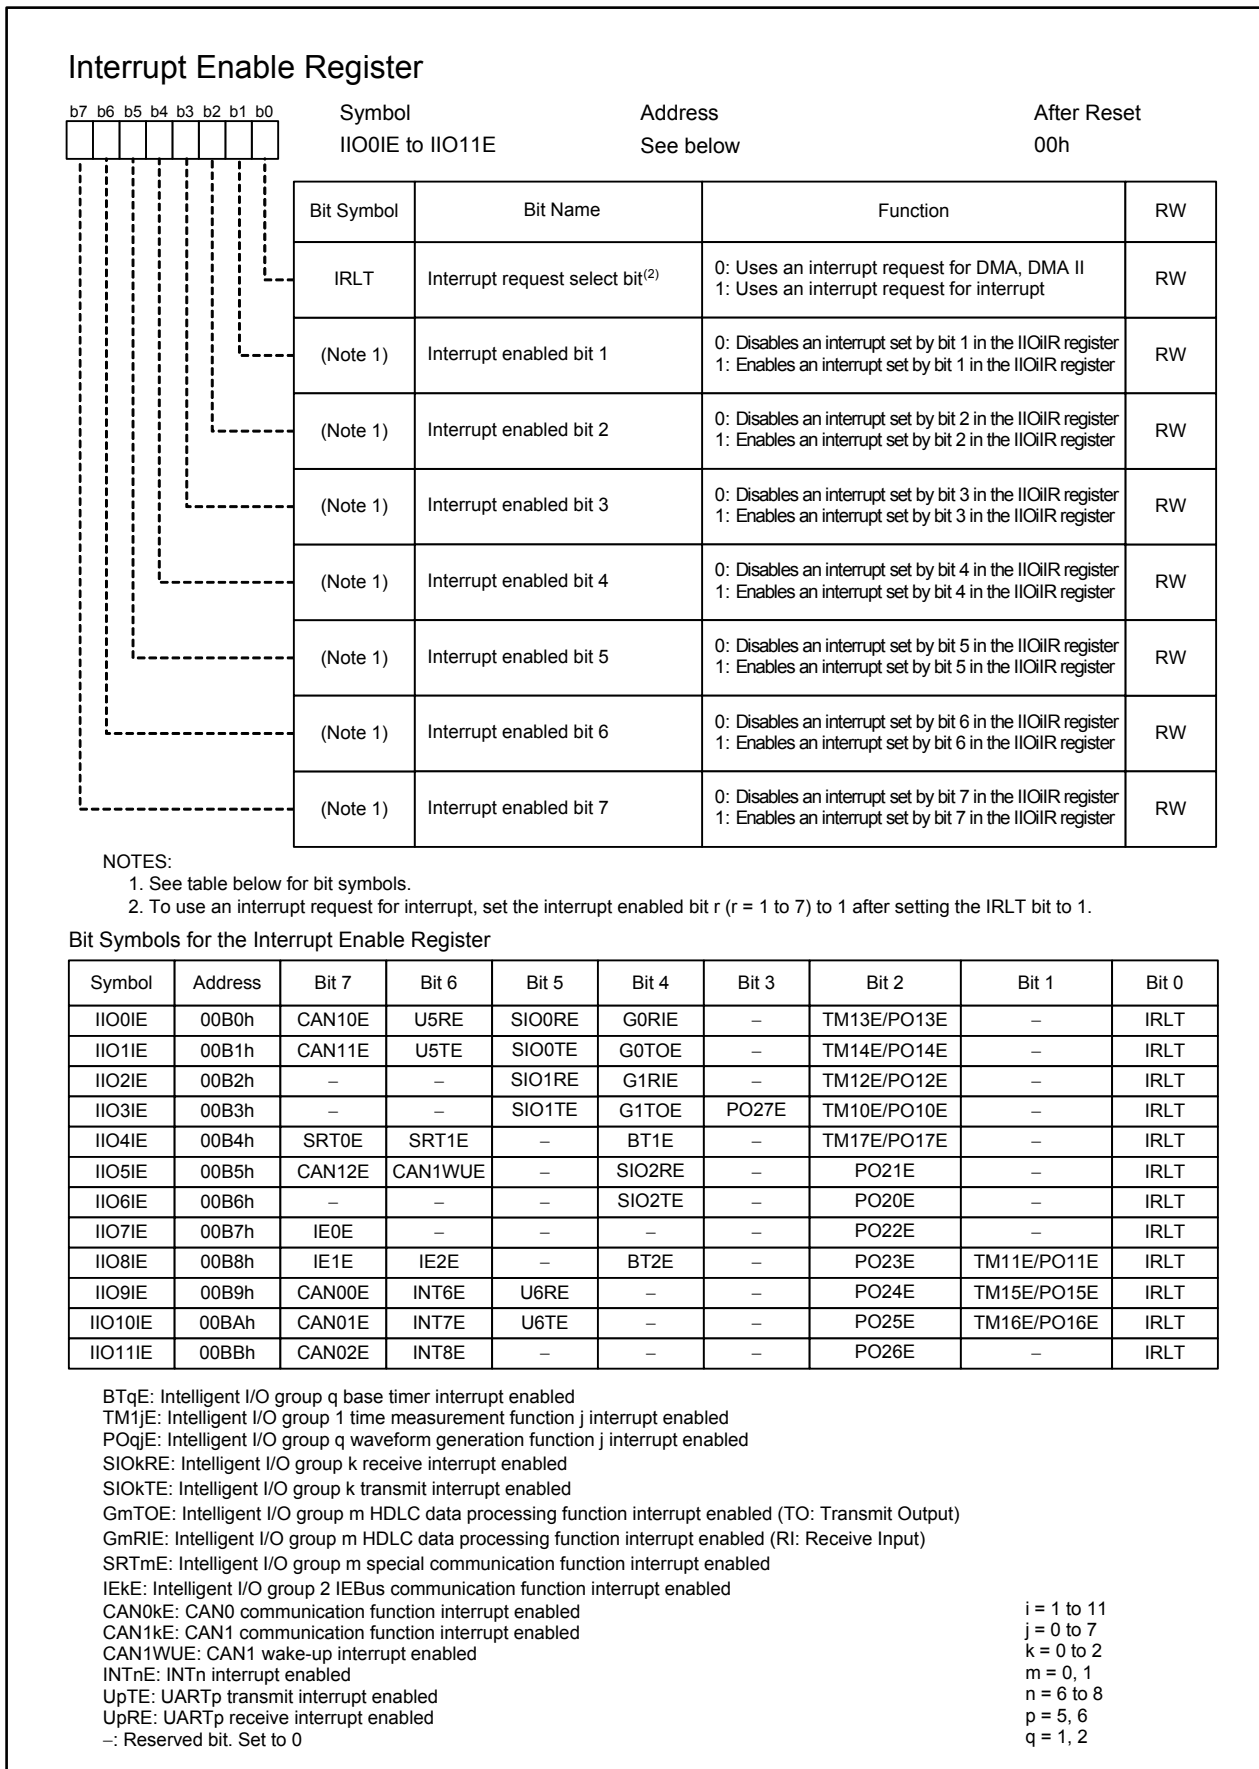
Interrupt Enable Register

b7 b6 b5 b4 b3 b2 b1 b0

Symbol IIO0IE to IIO11E
Address See below
After Reset 00h

| Bit Symbol | Bit Name | Function | RW |
|---|---|---|---|
| IRLT | Interrupt request select bit$^{(2)}$ | 0: Uses an interrupt request for DMA, DMA II<br>1: Uses an interrupt request for interrupt | RW |
| (Note 1) | Interrupt enabled bit 1 | 0: Disables an interrupt set by bit 1 in the IIOiIR register<br>1: Enables an interrupt set by bit 1 in the IIOiIR register | RW |
| (Note 1) | Interrupt enabled bit 2 | 0: Disables an interrupt set by bit 2 in the IIOiIR register<br>1: Enables an interrupt set by bit 2 in the IIOiIR register | RW |
| (Note 1) | Interrupt enabled bit 3 | 0: Disables an interrupt set by bit 3 in the IIOiIR register<br>1: Enables an interrupt set by bit 3 in the IIOiIR register | RW |
| (Note 1) | Interrupt enabled bit 4 | 0: Disables an interrupt set by bit 4 in the IIOiIR register<br>1: Enables an interrupt set by bit 4 in the IIOiIR register | RW |
| (Note 1) | Interrupt enabled bit 5 | 0: Disables an interrupt set by bit 5 in the IIOiIR register<br>1: Enables an interrupt set by bit 5 in the IIOiIR register | RW |
| (Note 1) | Interrupt enabled bit 6 | 0: Disables an interrupt set by bit 6 in the IIOiIR register<br>1: Enables an interrupt set by bit 6 in the IIOiIR register | RW |
| (Note 1) | Interrupt enabled bit 7 | 0: Disables an interrupt set by bit 7 in the IIOiIR register<br>1: Enables an interrupt set by bit 7 in the IIOiIR register | RW |

NOTES:
1. See table below for bit symbols.
2. To use an interrupt request for interrupt, set the interrupt enabled bit r (r = 1 to 7) to 1 after setting the IRLT bit to 1.

Bit Symbols for the Interrupt Enable Register

| Symbol | Address | Bit 7 | Bit 6 | Bit 5 | Bit 4 | Bit 3 | Bit 2 | Bit 1 | Bit 0 |
|---|---|---|---|---|---|---|---|---|---|
| IIO0IE | 00B0h | CAN10E | U5RE | SIO0RE | G0RIE | – | TM13E/PO13E | – | IRLT |
| IIO1IE | 00B1h | CAN11E | U5TE | SIO0TE | G0TOE | – | TM14E/PO14E | – | IRLT |
| IIO2IE | 00B2h | – | – | SIO1RE | G1RIE | – | TM12E/PO12E | – | IRLT |
| IIO3IE | 00B3h | – | – | SIO1TE | G1TOE | PO27E | TM10E/PO10E | – | IRLT |
| IIO4IE | 00B4h | SRT0E | SRT1E | – | BT1E | – | TM17E/PO17E | – | IRLT |
| IIO5IE | 00B5h | CAN12E | CAN1WUE | – | SIO2RE | – | PO21E | – | IRLT |
| IIO6IE | 00B6h | – | – | – | SIO2TE | – | PO20E | – | IRLT |
| IIO7IE | 00B7h | IE0E | – | – | – | – | PO22E | – | IRLT |
| IIO8IE | 00B8h | IE1E | IE2E | – | BT2E | – | PO23E | TM11E/PO11E | IRLT |
| IIO9IE | 00B9h | CAN00E | INT6E | U6RE | – | – | PO24E | TM15E/PO15E | IRLT |
| IIO10IE | 00BAh | CAN01E | INT7E | U6TE | – | – | PO25E | TM16E/PO16E | IRLT |
| IIO11IE | 00BBh | CAN02E | INT8E | – | – | – | PO26E | – | IRLT |

BTqE: Intelligent I/O group q base timer interrupt enabled
TM1jE: Intelligent I/O group 1 time measurement function j interrupt enabled
POqjE: Intelligent I/O group q waveform generation function j interrupt enabled
SIOkRE: Intelligent I/O group k receive interrupt enabled
SIOkTE: Intelligent I/O group k transmit interrupt enabled
GmTOE: Intelligent I/O group m HDLC data processing function interrupt enabled (TO: Transmit Output)
GmRIE: Intelligent I/O group m HDLC data processing function interrupt enabled (RI: Receive Input)
SRTmE: Intelligent I/O group m special communication function interrupt enabled
IEkE: Intelligent I/O group 2 IEBus communication function interrupt enabled
CAN0kE: CAN0 communication function interrupt enabled
CAN1kE: CAN1 communication function interrupt enabled
CAN1WUE: CAN1 wake-up interrupt enabled
INTnE: INTn interrupt enabled
UpTE: UARTp transmit interrupt enabled
UpRE: UARTp receive interrupt enabled
–: Reserved bit. Set to 0

i = 1 to 11
j = 0 to 7
k = 0 to 2
m = 0, 1
n = 6 to 8
p = 5, 6
q = 1, 2